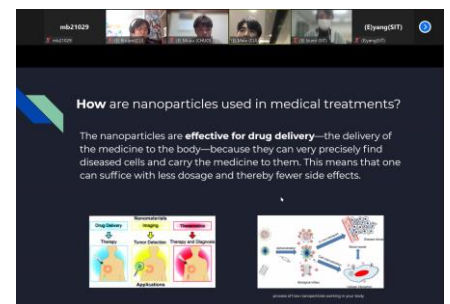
mb21029

mb21029

(E)yang(SIT)

(E)yang(SIT)

How are nanoparticles used in medical treatments?

The nanoparticles are effective for drug delivery—the delivery of the medicine to the body—because they can very precisely find diseased cells and carry the medicine to them. This means that one can suffice with less dosage and thereby fewer side effects.

Nanomaterials

Drug Delivery

Imaging

Theranostics

Therapy

Tumor Detection

Therapy and Diagnosis

Applications

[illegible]